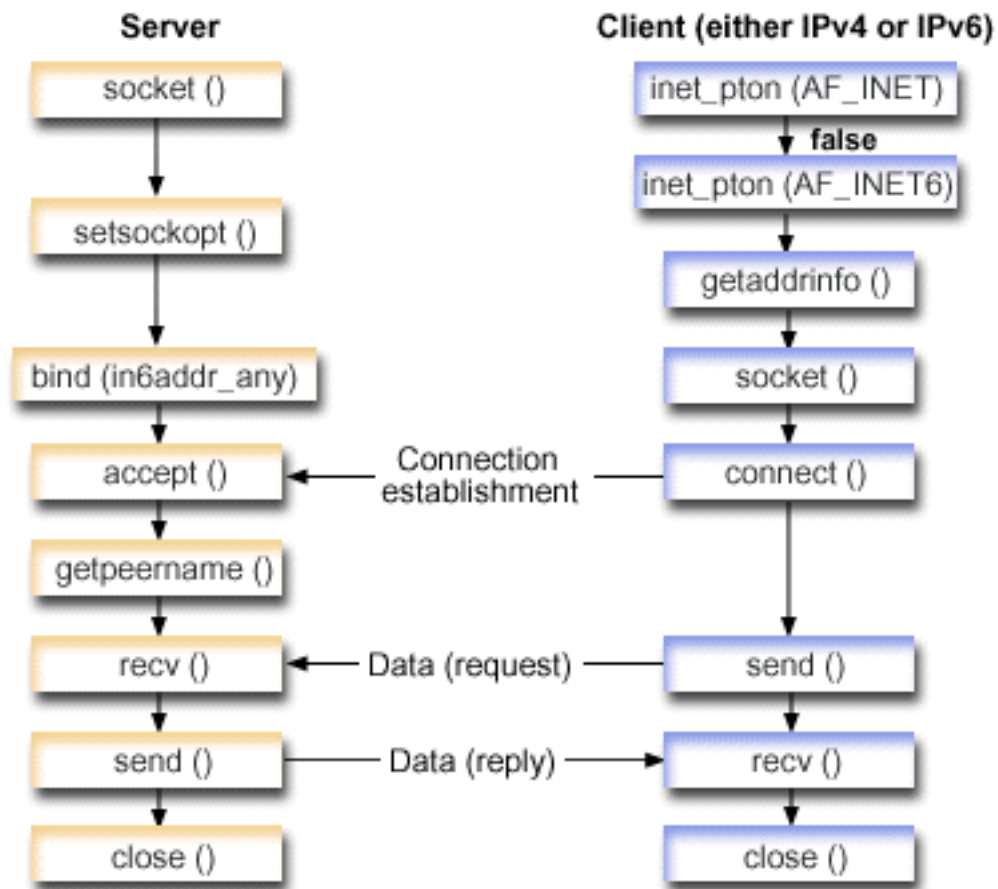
Server

socket ()

setsockopt ()

bind (in6addr_any)

accept ()

getpeername ()

recv ()

send ()

close ()

Client (either IPv4 or IPv6)

inet_pton (AF_INET)

false

inet_pton (AF_INET6)

getaddrinfo ()

socket ()

connect ()

send ()

recv ()

close ()

Connection establishment

Data (request)

Data (reply)